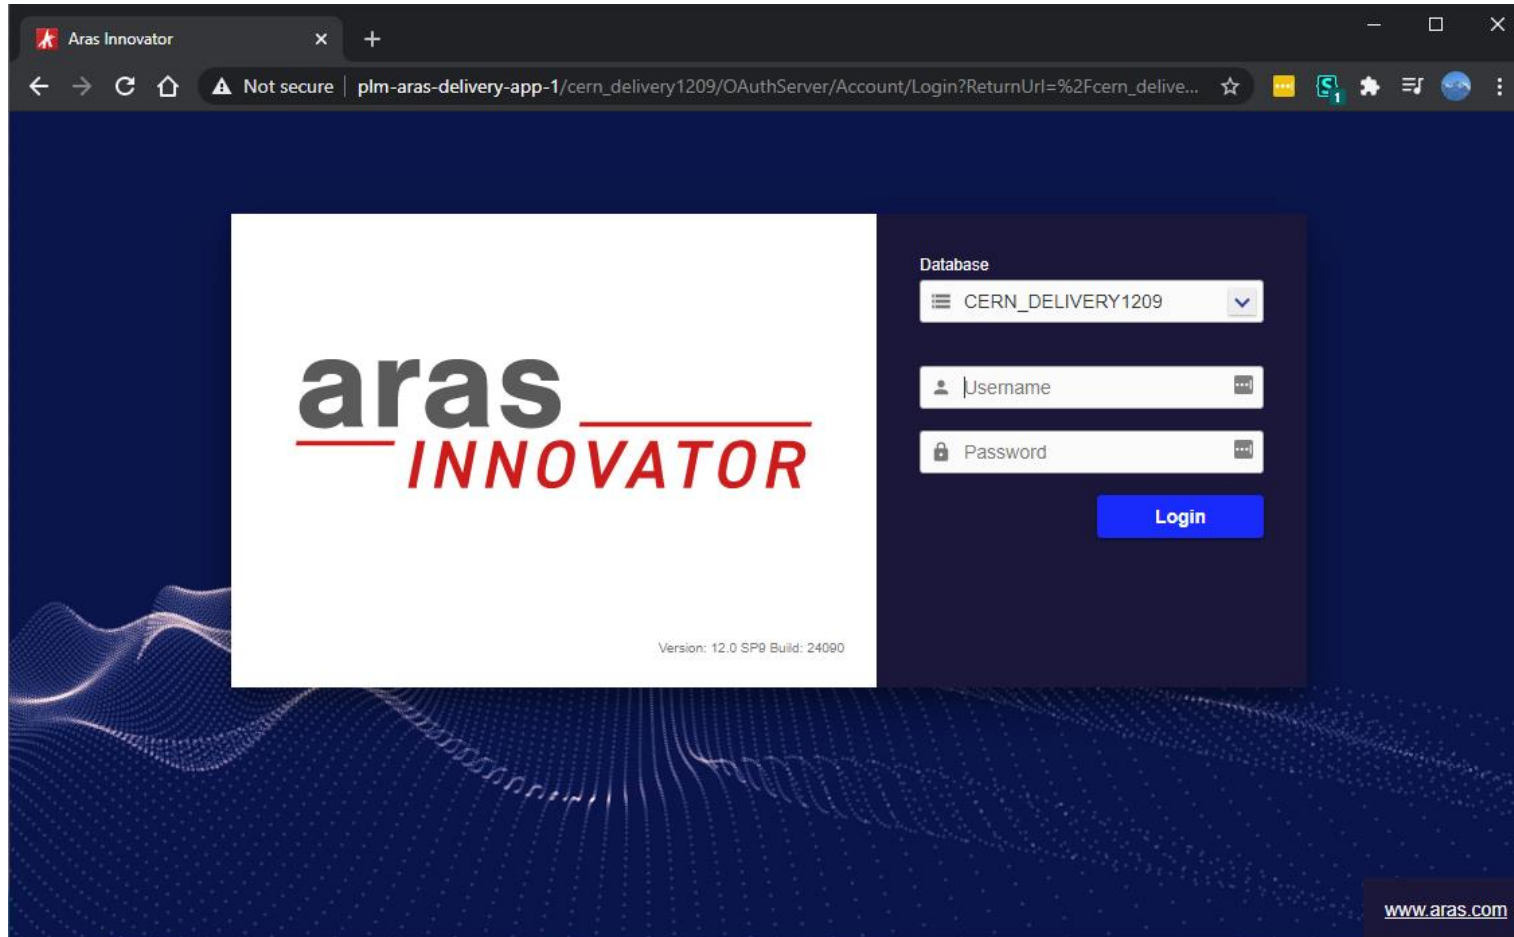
Aras Innovator

Not secure | plm-aras-delivery-app-1/cern_delivery1209/OAuthServer/Account/Login?ReturnUrl=%2Fcern_delive...

aras
INNOVATOR

Version: 12.0 SP9 Build: 24090

Database
CERN_DELIVERY1209

Username

Password

Login

www.aras.com